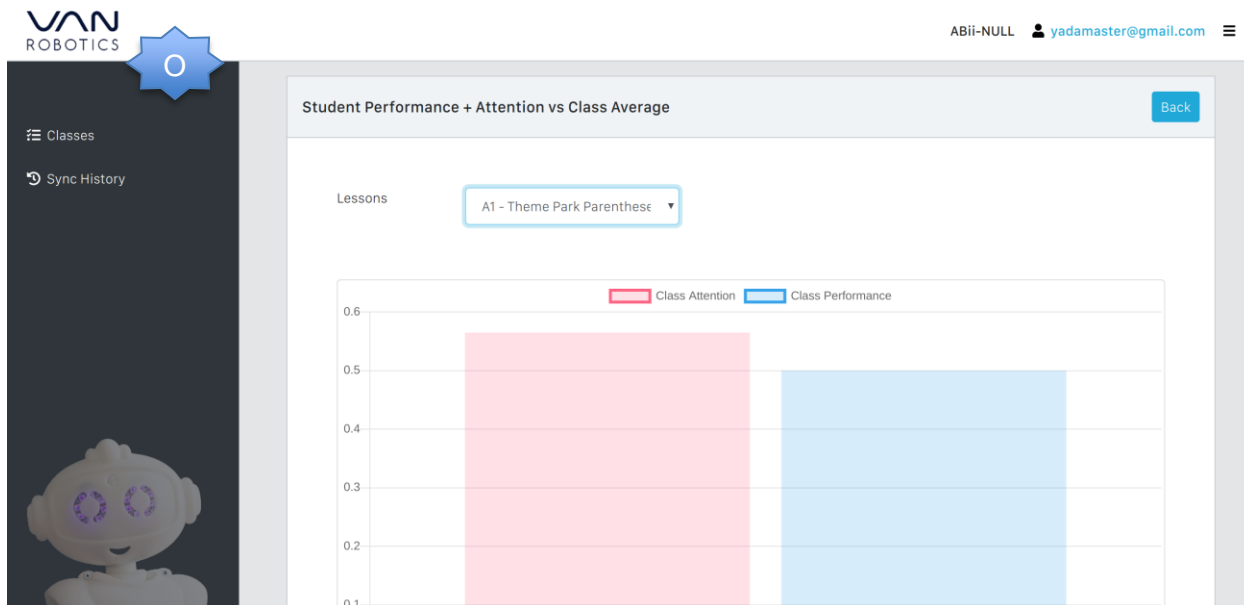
VAN ROBOTICS

O

ABii-NULL yadamaster@gmail.com

Classes

Sync History

Student Performance + Attention vs Class Average

Back

Lessons

A1 - Theme Park Parenthese

Class Attention Class Performance

0.6

0.5

0.4

0.3

0.2

0.1